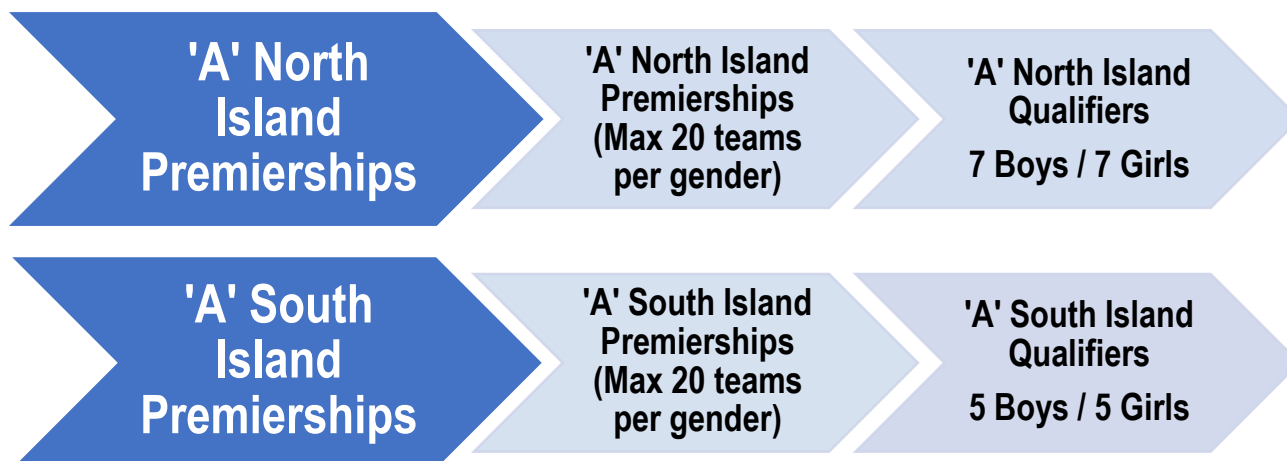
'A' North Island Premierships

'A' North Island Premierships (Max 20 teams per gender)

'A' North Island Qualifiers

7 Boys / 7 Girls

'A' South Island Premierships

'A' South Island Premierships (Max 20 teams per gender)

'A' South Island Qualifiers

5 Boys / 5 Girls